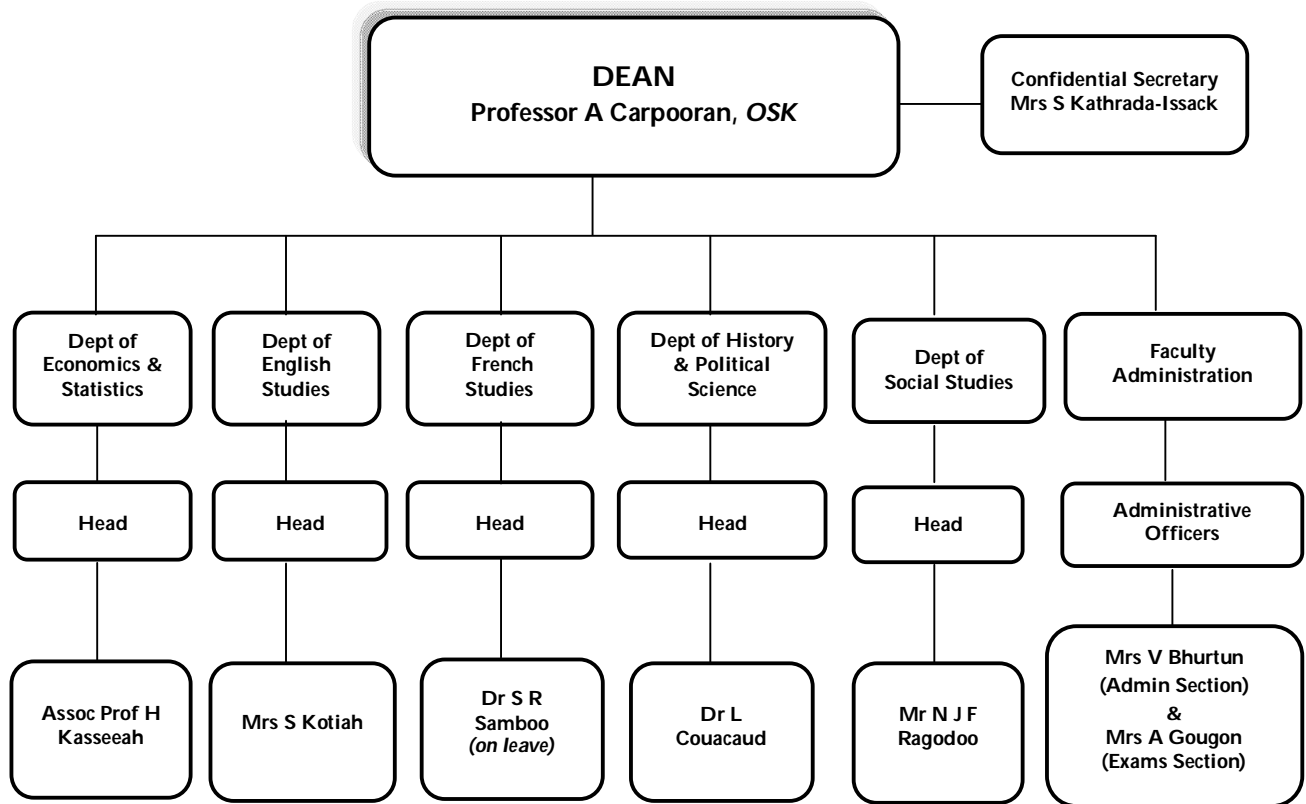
DEAN
Professor A Carpooran, OSK

Confidential Secretary
Mrs S Kathrada-Issack

Dept of Economics & Statistics

Head

Assoc Prof H Kasseeah

Dept of English Studies

Head

Mrs S Kotiah

Dept of French Studies

Head

Dr S R Samboo
(on leave)

Dept of History & Political Science

Head

Dr L Couacaud

Dept of Social Studies

Head

Mr N J F Ragodoo

Faculty Administration

Administrative Officers

Mrs V Bhurtun
(Admin Section)
&
Mrs A Gougon
(Exams Section)